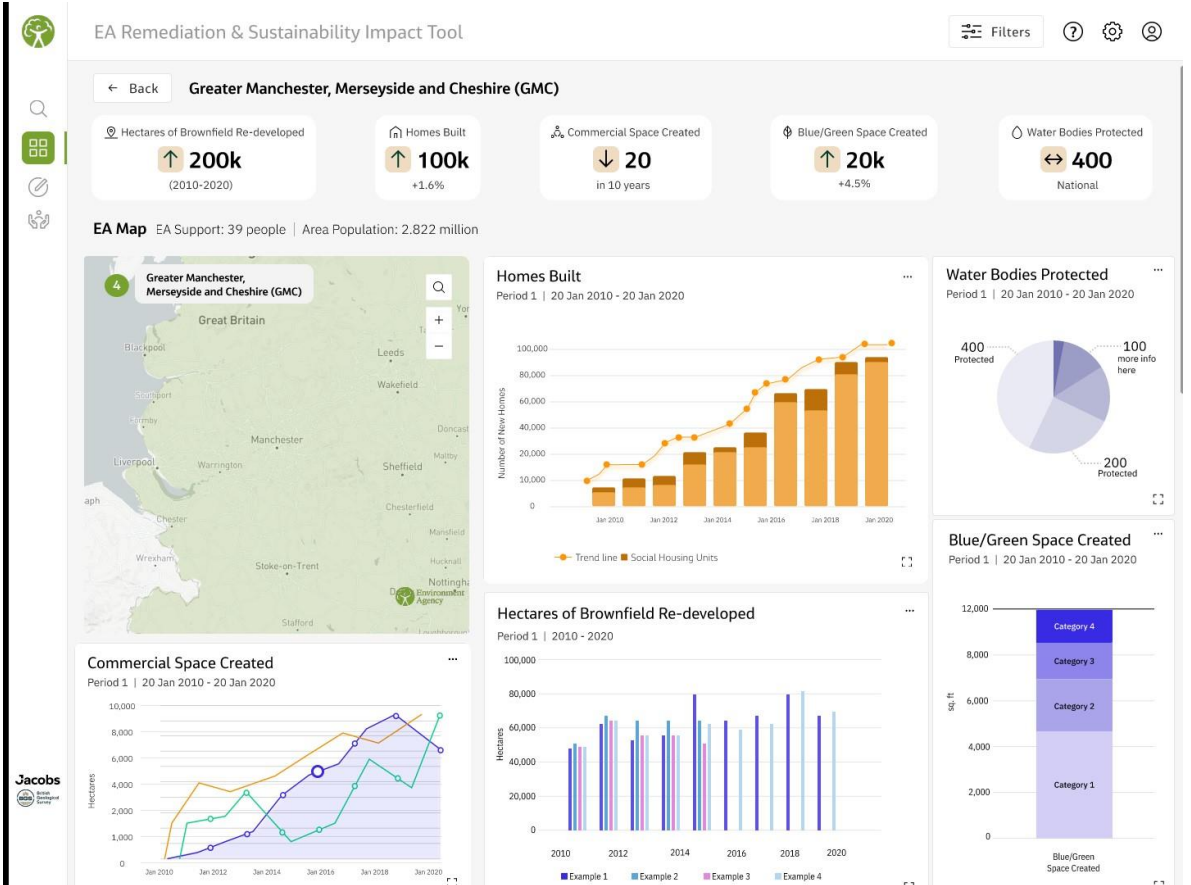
EA Remediation & Sustainability Impact Tool

Filters

← Back Greater Manchester, Merseyside and Cheshire (GMC)

Hectares of Brownfield Re-developed
200k
(2010-2020)

Homes Built
100k
+1.6%

Commercial Space Created
20
in 10 years

Blue/Green Space Created
20k
+4.5%

Water Bodies Protected
400
National

EA Map EA Support: 39 people | Area Population: 2.822 million

4 Greater Manchester, Merseyside and Cheshire (GMC)

Great Britain
Blackpool
Leeds
Wakefield
Southport
Doncast
Manchester
Liverpool
Warrington
Sheffield
Chesterfield
aph
Chester
Mansfield
Wrexham
Hucknall
Stoke-on-Trent
Nottingha
Environment Agency
Stafford
Loughborough

Homes Built
Period 1 | 20 Jan 2010 - 20 Jan 2020
Number of New Homes
100,000
80,000
60,000
40,000
20,000
10,000
0
Jan 2010 Jan 2012 Jan 2014 Jan 2016 Jan 2018 Jan 2020
Trend line Social Housing Units

Water Bodies Protected
Period 1 | 20 Jan 2010 - 20 Jan 2020
400 Protected
100 more info here
200 Protected

Blue/Green Space Created
Period 1 | 20 Jan 2010 - 20 Jan 2020
sq. ft
12,000
8,000
6,000
4,000
2,000
0
Category 4
Category 3
Category 2
Category 1
Blue/Green Space Created

Commercial Space Created
Period 1 | 20 Jan 2010 - 20 Jan 2020
Hectares
10,000
8,000
6,000
4,000
2,000
1,000
0
Jan 2010 Jan 2012 Jan 2014 Jan 2016 Jan 2018 Jan 2020

Hectares of Brownfield Re-developed
Period 1 | 2010 - 2020
Hectares
100,000
80,000
60,000
40,000
20,000
0
2010 2012 2014 2016 2018 2020
Example 1 Example 2 Example 3 Example 4

Jacobs
British Geological Survey